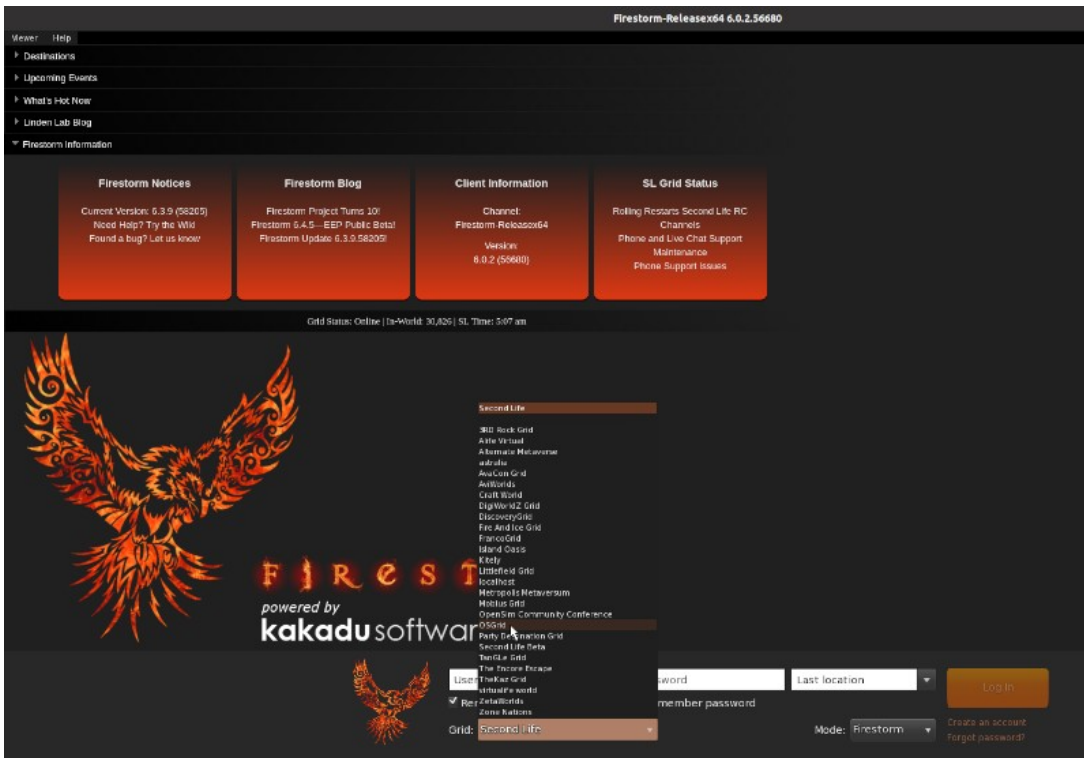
Firestorm-Releasex64 6.0.2.56680

Viewer Help

Destinations

Upcoming Events

What's Hot Now

Linden Lab Blog

Firestorm Information

Firestorm Notices

Current Version: 6.3.9 (58205)
Need Help? Try the Wiki
Found a bug? Let us know

Firestorm Blog

Firestorm Project Turns 10!
Firestorm 6.4.5—EEP Public Beta!
Firestorm Update 6.3.9.58205!

Client Information

Channel:
Firestorm Releasex64

Version:
6.0.2 (56680)

SL Grid Status

Rolling Restarts Second Life RC Channels
Phone and Live Chat Support Maintenance
Phone Support Issues

Grid Status: Online | In-World: 30,826 | SL Time: 5:07 am

FIRESTORM

powered by
kakadu software

Second Life

3RD Rock Grid
Alife Virtual
Alternate Metaverse
astralia
AvaCon Grid
AviWorlds
Craft World
DigiWorldZ Grid
DiscoveryGrid
Fire And Ice Grid
FrancoGrid
Island Oasis
Kitely
Littlefield Grid
localhost
Metropolis Metaversum
Mobius Grid
OpenSim Community Conference
OSGrid
Party Destination Grid
Second Life Beta
TwoGLe Grid
The Encore Escape
TheKaz Grid
virtualife world
ZetaWorlds
Zone Nations

Use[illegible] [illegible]ssword Last location Log In

Re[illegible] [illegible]member password

Grid: Second Life Mode: Firestorm

Create an account
Forgot password?